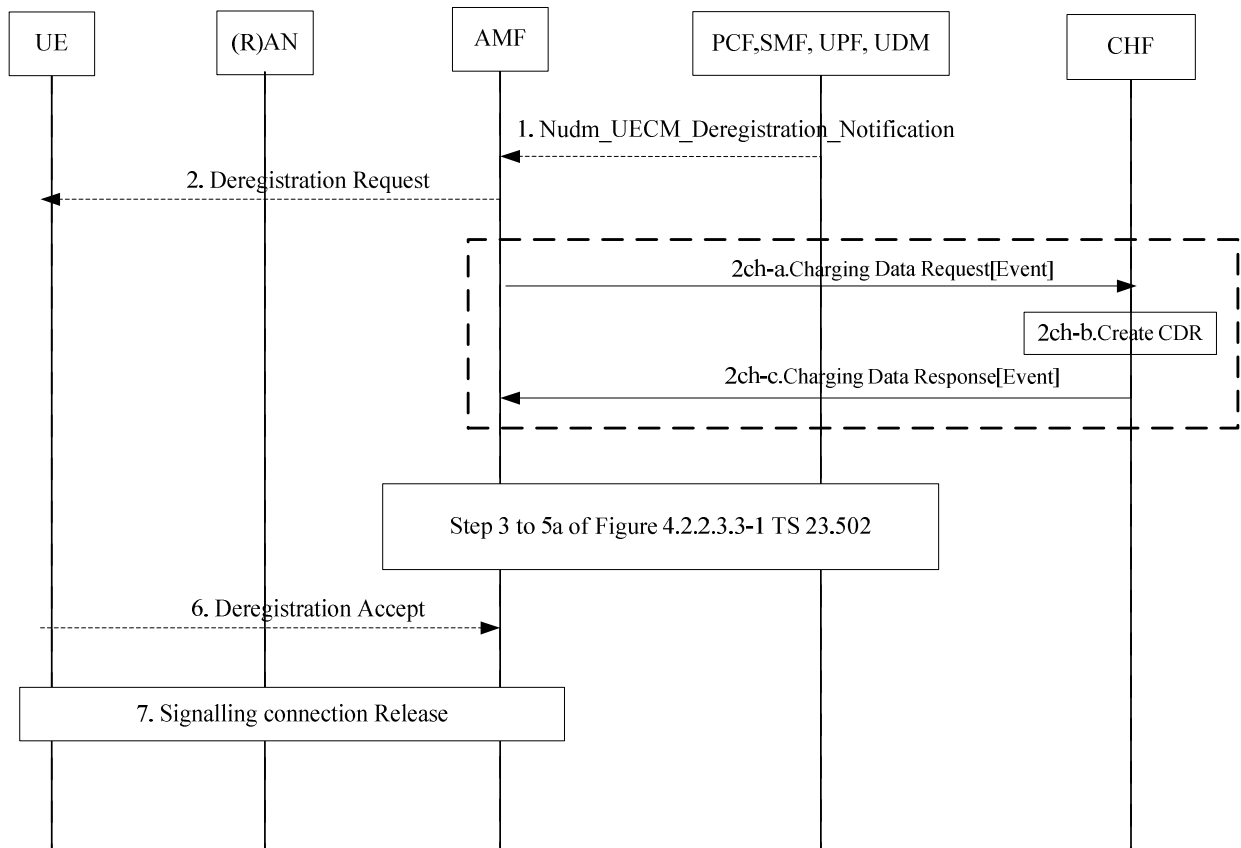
UE

(R)AN

AMF

PCF,SMF, UPF, UDM

CHF

1. Nudm_UECM_Deregistration_Notification

2. Deregistration Request

2ch-a.Charging Data Request[Event]

2ch-b.Create CDR

2ch-c.Charging Data Response[Event]

Step 3 to 5a of Figure 4.2.2.3.3-1 TS 23.502

6. Deregistration Accept

7. Signalling connection Release